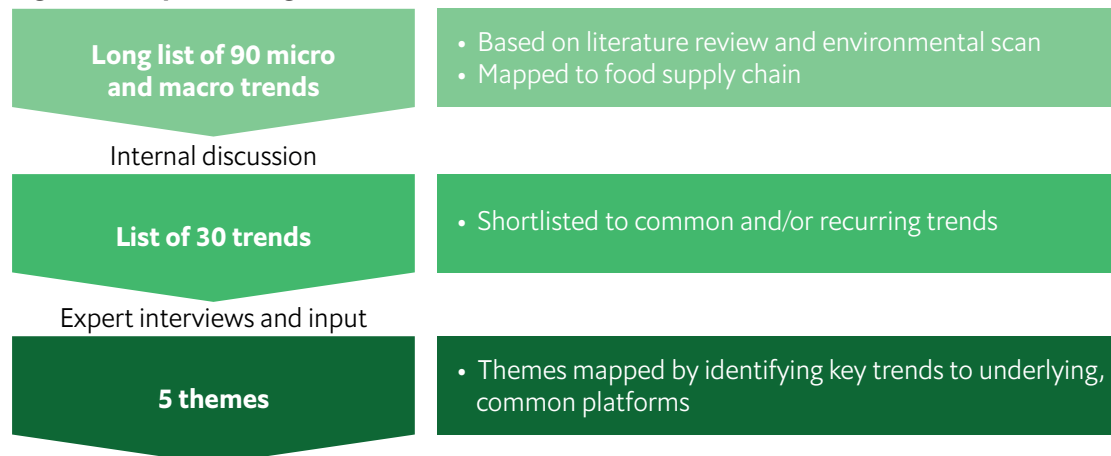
Long list of 90 micro and macro trends

• Based on literature review and environmental scan
• Mapped to food supply chain

Internal discussion

List of 30 trends

• Shortlisted to common and/or recurring trends

Expert interviews and input

5 themes

• Themes mapped by identifying key trends to underlying, common platforms